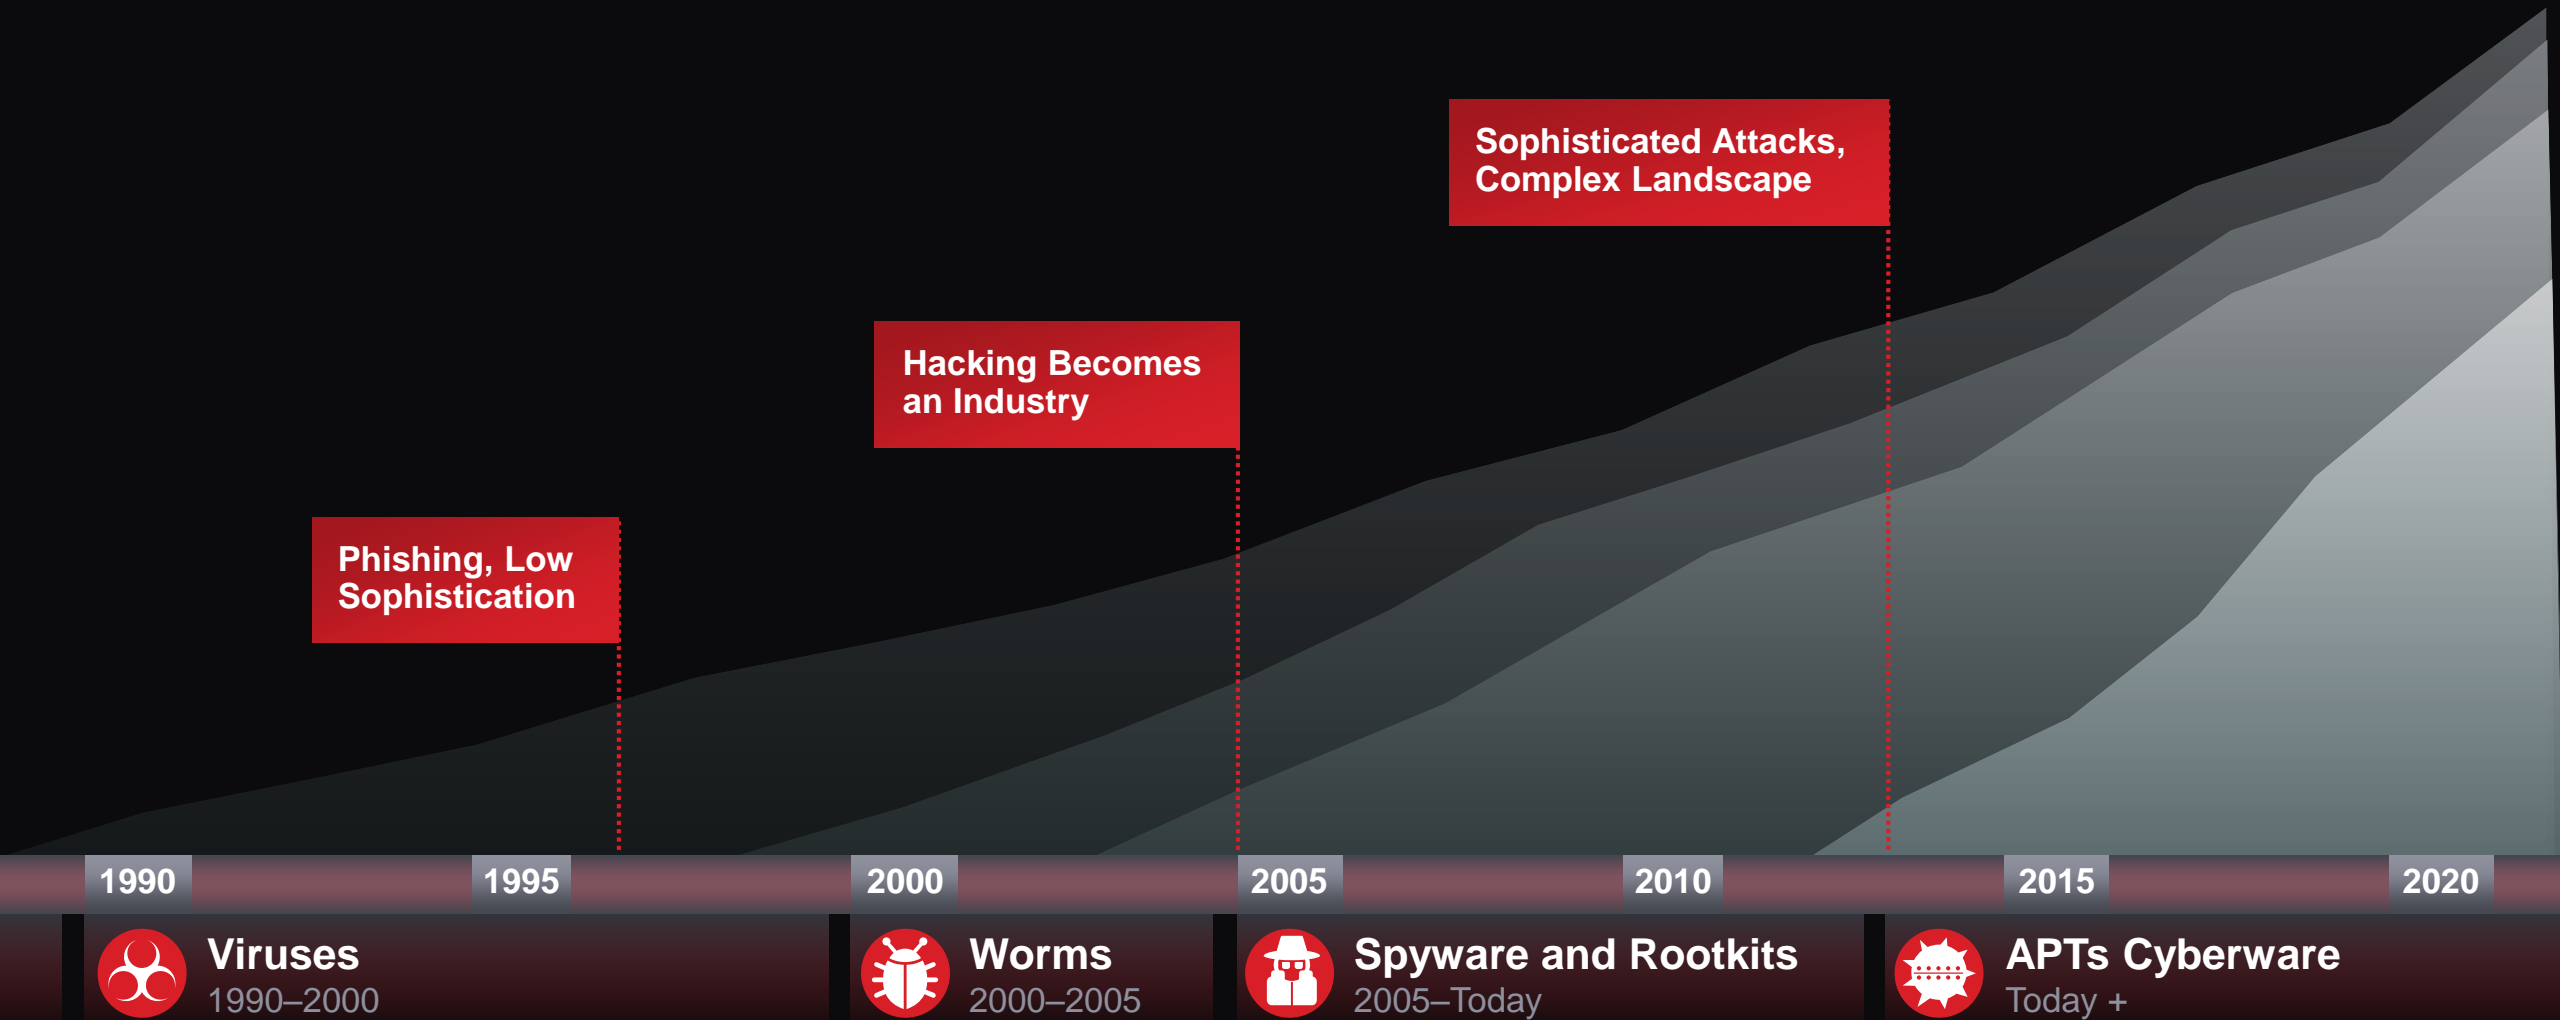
Sophisticated Attacks, Complex Landscape

Hacking Becomes an Industry

Phishing, Low Sophistication

1990

1995

2000

2005

2010

2015

2020

Viruses
1990–2000

Worms
2000–2005

Spyware and Rootkits
2005–Today

APTs Cyberware
Today +